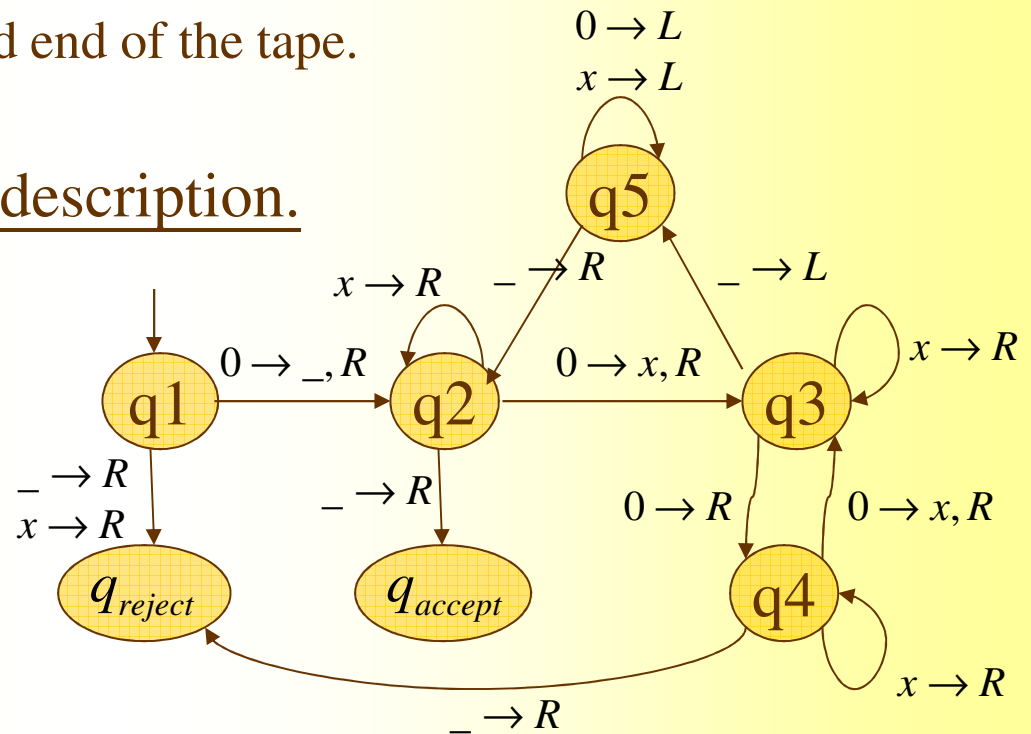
d end of the tape.

description.

$0 \rightarrow L$
$x \rightarrow L$

q5

$\_ \rightarrow R$

$\_ \rightarrow L$

$x \rightarrow R$

$x \rightarrow R$

$0 \rightarrow \_, R$

$0 \rightarrow x, R$

q1

q2

q3

$\_ \rightarrow R$
$x \rightarrow R$

$\_ \rightarrow R$

$0 \rightarrow R$

$0 \rightarrow x, R$

$q_{reject}$

$q_{accept}$

q4

$x \rightarrow R$

$\_ \rightarrow R$